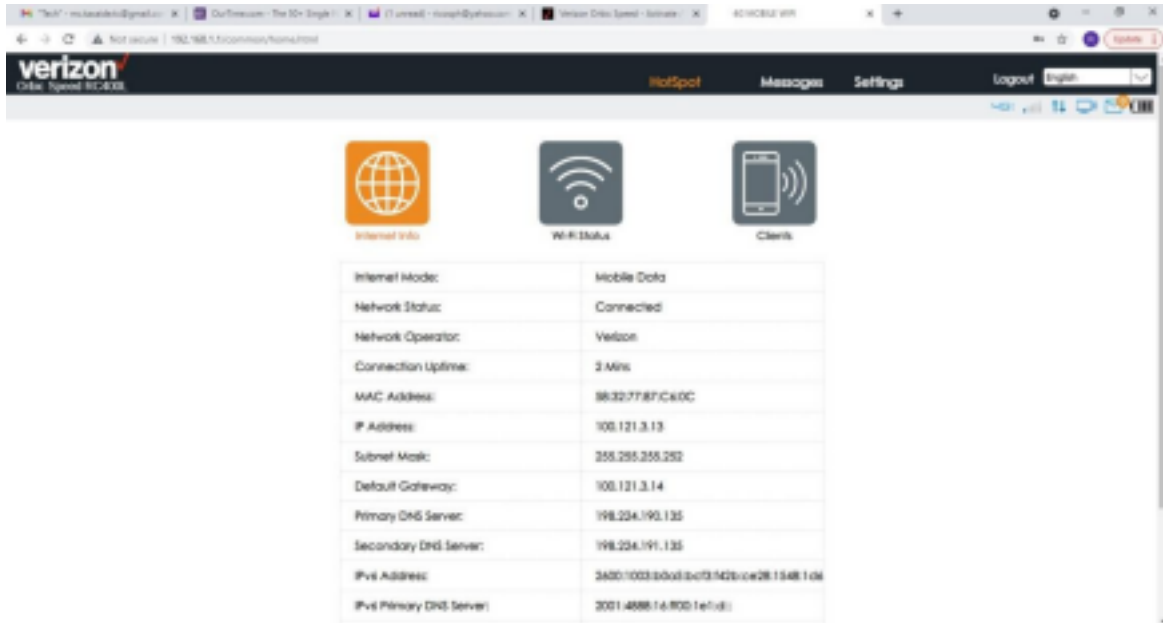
"Tech" - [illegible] | OurTime.com - The 50+ Single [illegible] | (1 unread) - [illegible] | Verizon Orbic Speed - Activate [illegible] | 4G MOBILE WIFI

Not secure | 192.168.1.1/common/home.html

Update

verizon
Orbic Speed RC400L

HotSpot Messages Settings Logout English

4G

Internet Info Wi-Fi Status Clients

| | |
|---|---|
| Internet Mode: | Mobile Data |
| Network Status: | Connected |
| Network Operator: | Verizon |
| Connection Uptime: | 3 Mins |
| MAC Address: | 58:32:77:87:C6:0C |
| IP Address: | 100.121.3.13 |
| Subnet Mask: | 255.255.255.252 |
| Default Gateway: | 100.121.3.14 |
| Primary DNS Server: | 198.224.190.135 |
| Secondary DNS Server: | 198.224.191.135 |
| IPv6 Address: | 2600:1003:b0a0:bcf3:f42b:ce28:1548:1d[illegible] |
| IPv6 Primary DNS Server: | 2001:4888:16:ff00:1e1::d:: |